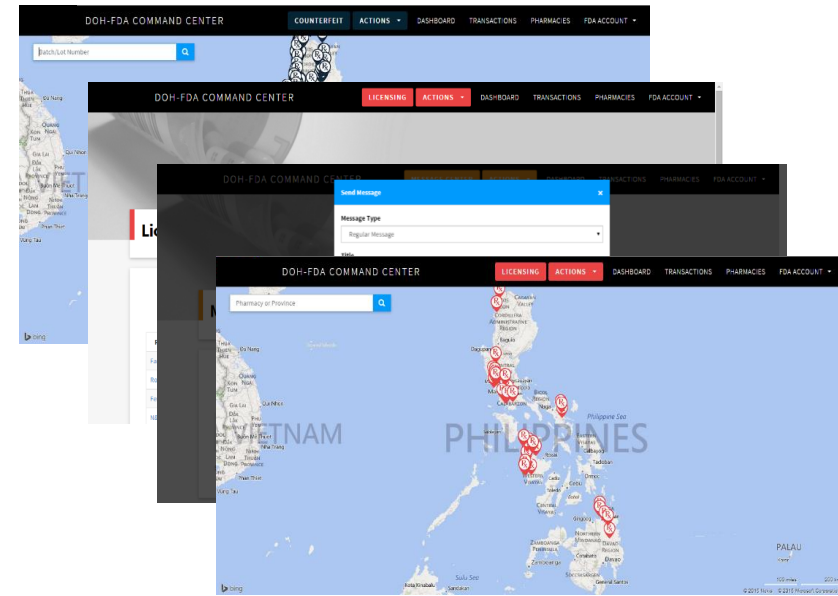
DOH-FDA COMMAND CENTER
COUNTERFEIT
ACTIONS
DASHBOARD
TRANSACTIONS
PHARMACIES
FDA ACCOUNT
Batch/Lot Number

DOH-FDA COMMAND CENTER
LICENSING
ACTIONS
DASHBOARD
TRANSACTIONS
PHARMACIES
FDA ACCOUNT
Lic

DOH-FDA COMMAND CENTER
DASHBOARD
TRANSACTIONS
PHARMACIES
FDA ACCOUNT
Send Message
×
Message Type
Regular Message

DOH-FDA COMMAND CENTER
LICENSING
ACTIONS
DASHBOARD
TRANSACTIONS
PHARMACIES
FDA ACCOUNT
Pharmacy or Province
VIETNAM
PHILIPPINES
Philippine Sea
Sulu Sea
PALAU
bing